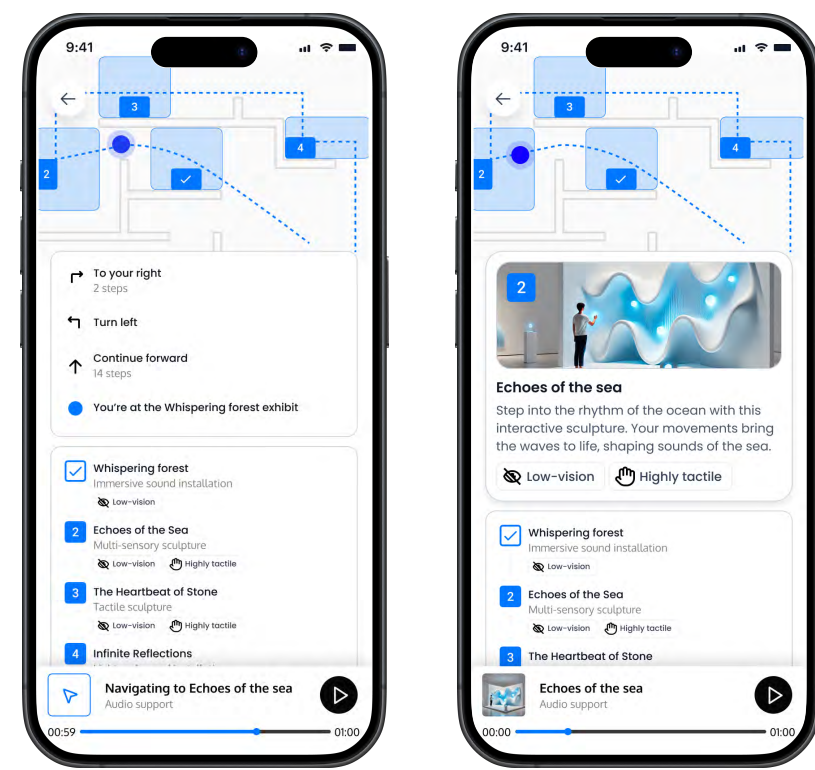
9:41

3

2

4

To your right
2 steps

Turn left

Continue forward
14 steps

You're at the Whispering forest exhibit

Whispering forest
Immersive sound installation
Low-vision

2 Echoes of the Sea
Multi-sensory sculpture
Low-vision Highly tactile

3 The Heartbeat of Stone
Tactile sculpture
Low-vision Highly tactile

4 Infinite Reflections
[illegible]

Navigating to Echoes of the sea
Audio support

00:59 01:00

9:41

3

2

4

2

Echoes of the sea

Step into the rhythm of the ocean with this interactive sculpture. Your movements bring the waves to life, shaping sounds of the sea.

Low-vision Highly tactile

Whispering forest
Immersive sound installation
Low-vision

2 Echoes of the Sea
Multi-sensory sculpture
Low-vision Highly tactile

3 The Heartbeat of Stone

Echoes of the sea
Audio support

00:00 01:00